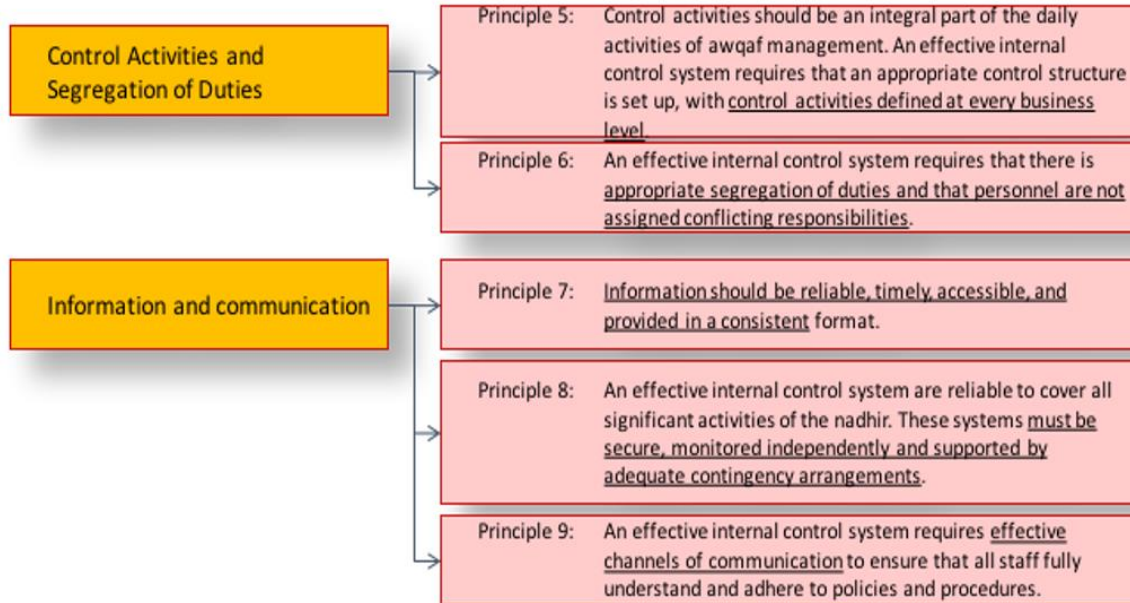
Control Activities and Segregation of Duties

Principle 5: Control activities should be an integral part of the daily activities of awqaf management. An effective internal control system requires that an appropriate control structure is set up, with control activities defined at every business level.

Principle 6: An effective internal control system requires that there is appropriate segregation of duties and that personnel are not assigned conflicting responsibilities.

Information and communication

Principle 7: Information should be reliable, timely, accessible, and provided in a consistent format.

Principle 8: An effective internal control system are reliable to cover all significant activities of the nadhir. These systems must be secure, monitored independently and supported by adequate contingency arrangements.

Principle 9: An effective internal control system requires effective channels of communication to ensure that all staff fully understand and adhere to policies and procedures.